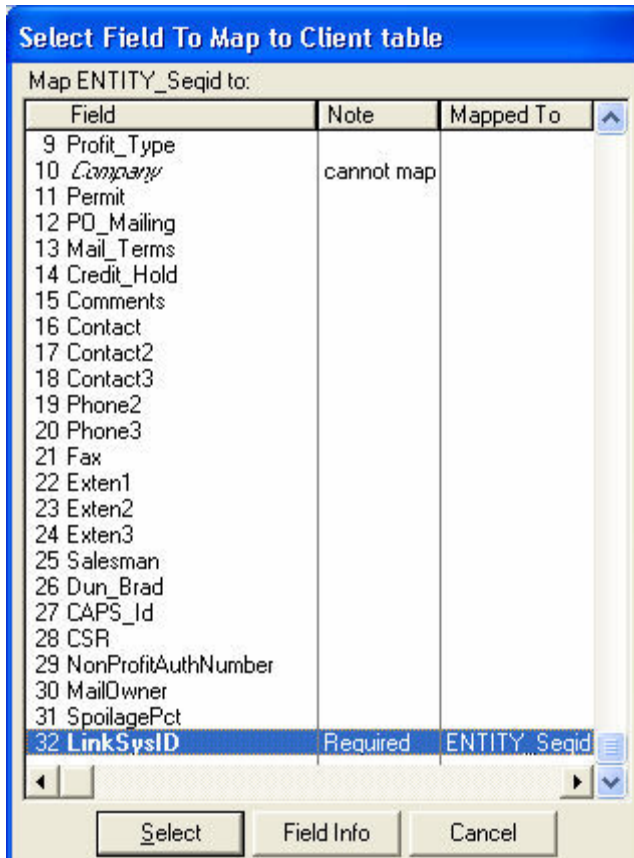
Select Field To Map to Client table

Map ENTITY_Seqid to:

| Field | Note | Mapped To |
|---|---|---|
| 9 Profit_Type | | |
| 10 Company | cannot map | |
| 11 Permit | | |
| 12 PO_Mailing | | |
| 13 Mail_Terms | | |
| 14 Credit_Hold | | |
| 15 Comments | | |
| 16 Contact | | |
| 17 Contact2 | | |
| 18 Contact3 | | |
| 19 Phone2 | | |
| 20 Phone3 | | |
| 21 Fax | | |
| 22 Exten1 | | |
| 23 Exten2 | | |
| 24 Exten3 | | |
| 25 Salesman | | |
| 26 Dun_Brad | | |
| 27 CAPS_Id | | |
| 28 CSR | | |
| 29 NonProfitAuthNumber | | |
| 30 MailOwner | | |
| 31 SpoilagePct | | |
| 32 LinkSysID | Required | ENTITY_Seqid |

Select | Field Info | Cancel